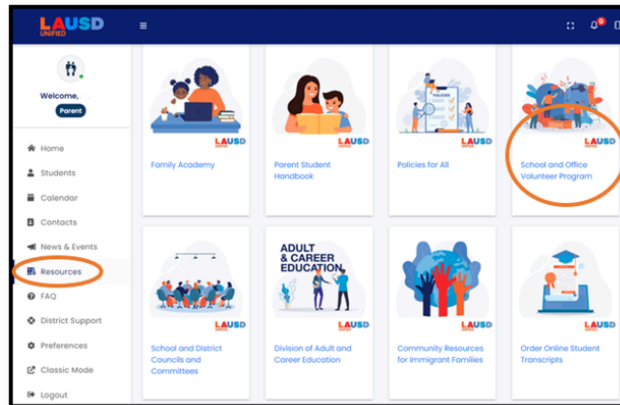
LAUSD UNIFIED

Welcome,

Parent

Home

Students

Calendar

Contacts

News & Events

Resources

FAQ

District Support

Preferences

Classic Mode

Logout

LAUSD

Family Academy

LAUSD

Parent Student Handbook

POLICIES

LAUSD

Policies for All

LAUSD

School and Office Volunteer Program

LAUSD

School and District Councils and Committees

ADULT & CAREER EDUCATION

LAUSD

Division of Adult and Career Education

LAUSD

Community Resources for Immigrant Families

LAUSD

Order Online Student Transcripts